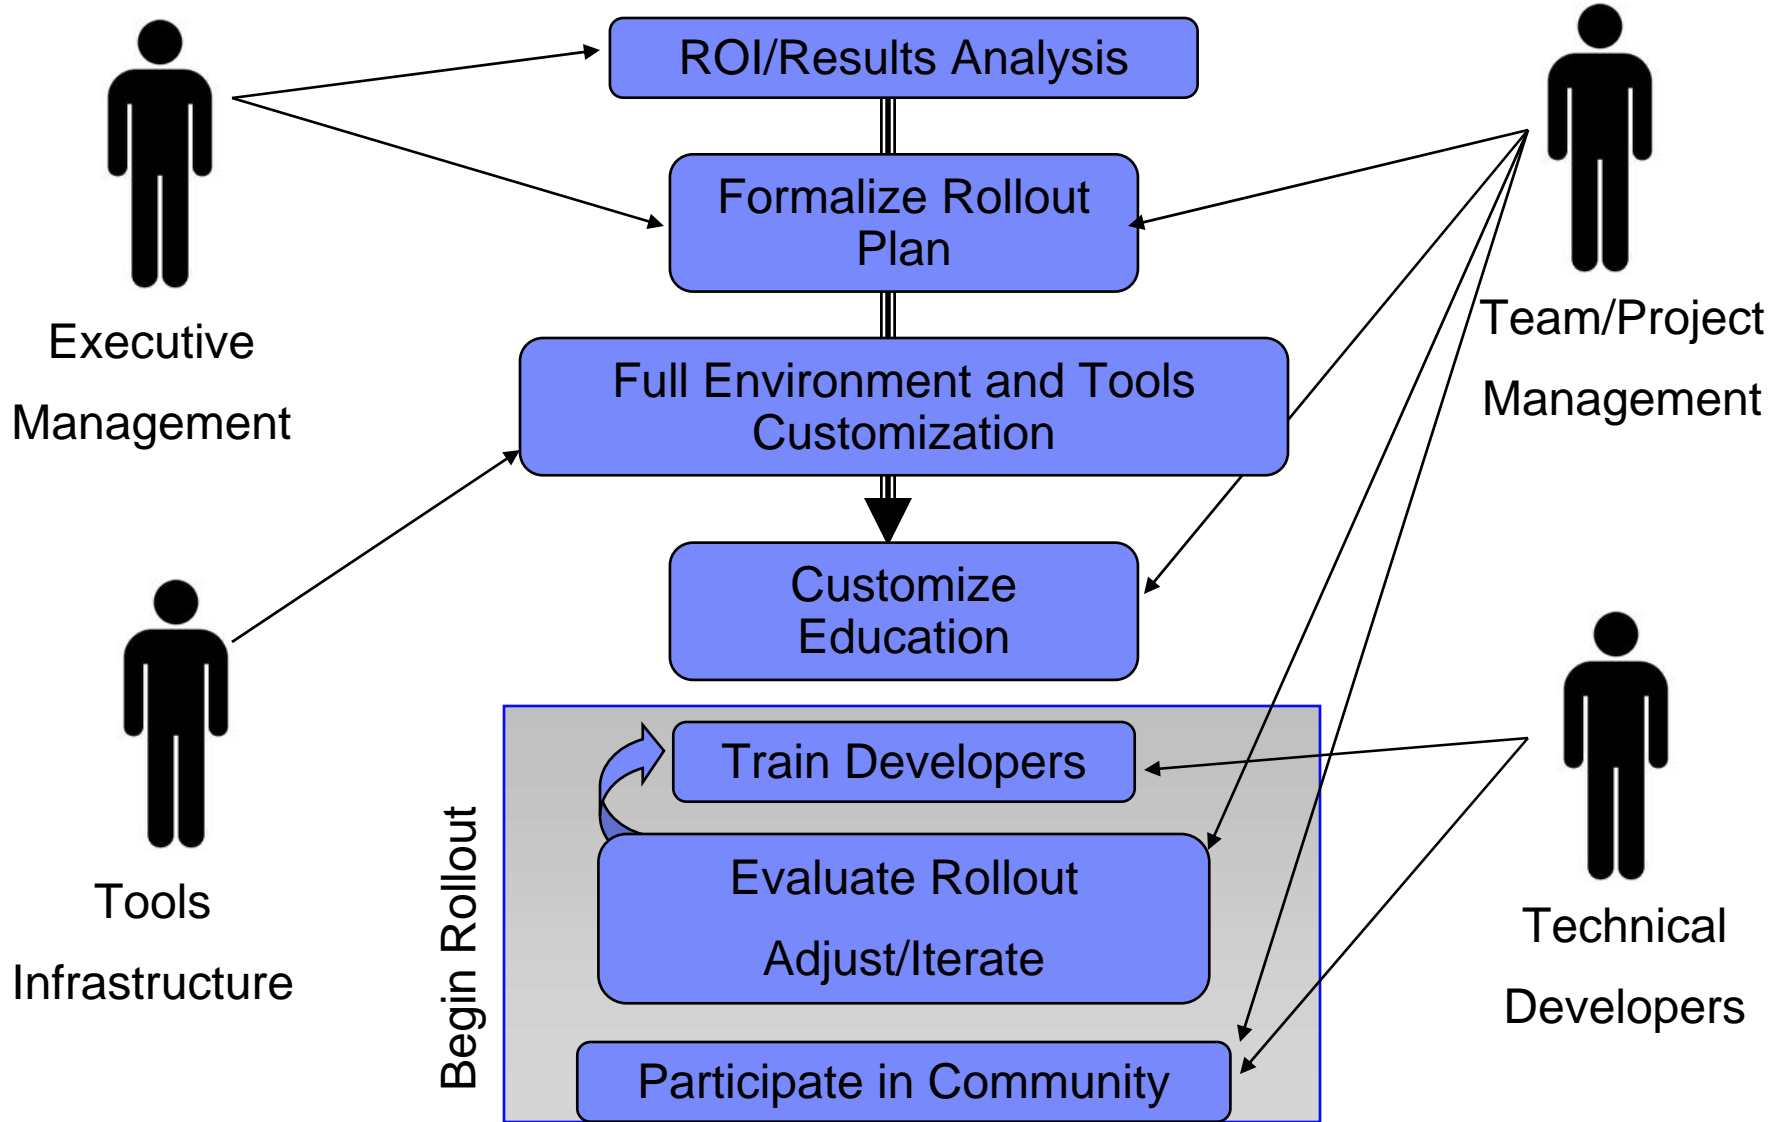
Executive Management

ROI/Results Analysis

Formalize Rollout Plan

Team/Project Management

Full Environment and Tools Customization

Customize Education

Tools Infrastructure

Begin Rollout

Train Developers

Evaluate Rollout

Adjust/Iterate

Participate in Community

Technical Developers